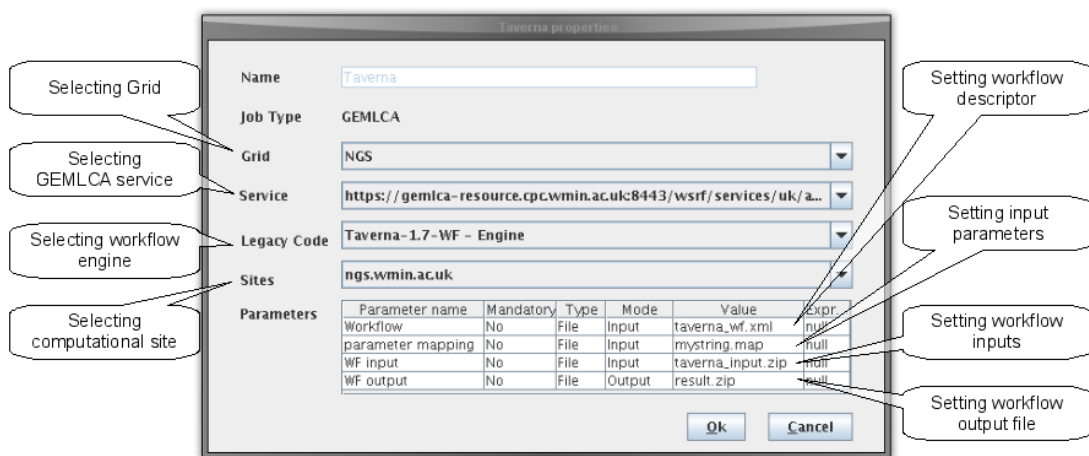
Taverna properties

Selecting Grid

Selecting GEMLCA service

Selecting workflow engine

Selecting computational site

Name Taverna

Job Type GEMLCA

Grid NGS

Service https://gemlca-resource.cpc.wmin.ac.uk:8443/wsrf/services/uk/a...

Legacy Code Taverna-1.7-WF - Engine

Sites ngs.wmin.ac.uk

Parameters

| Parameter name | Mandatory | Type | Mode | Value | Expr. |
|---|---|---|---|---|---|
| Workflow | No | File | Input | taverna_wf.xml | null |
| parameter mapping | No | File | Input | mystring.map | null |
| WF input | No | File | Input | taverna_input.zip | null |
| WF output | No | File | Output | result.zip | null |

Ok Cancel

Setting workflow descriptor

Setting input parameters

Setting workflow inputs

Setting workflow output file